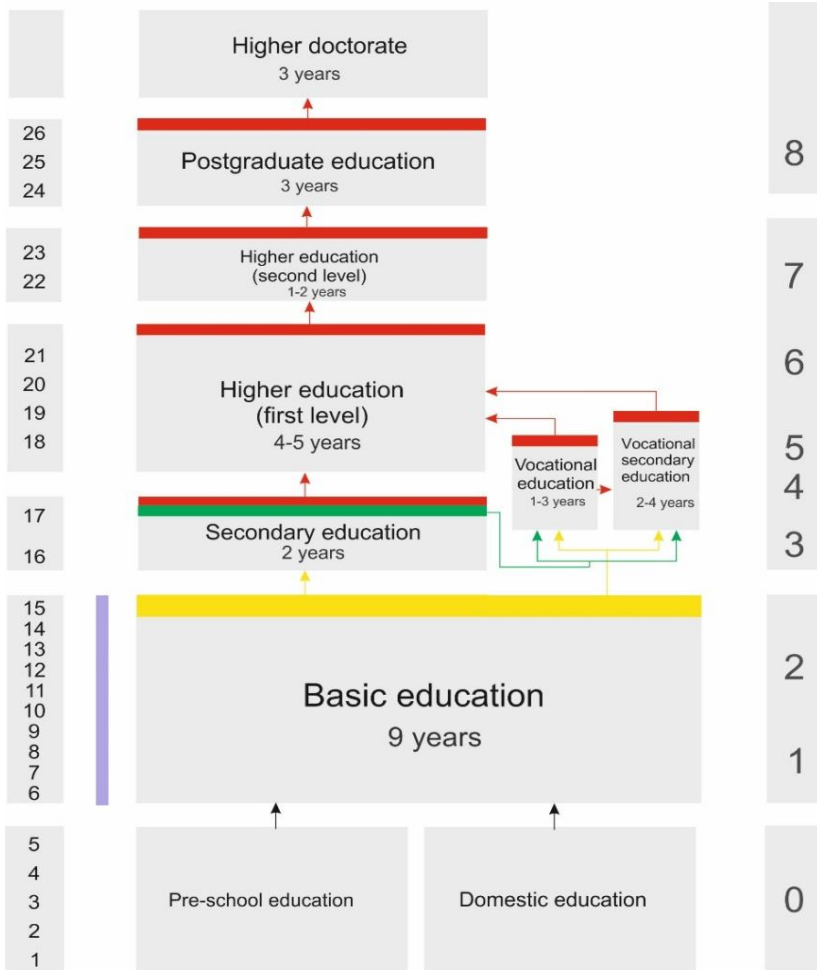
Higher doctorate
3 years

26
25
24

Postgraduate education
3 years

8

23
22

Higher education
(second level)
1-2 years

7

21
20
19
18

Higher education
(first level)
4-5 years

6

Vocational education
1-3 years

Vocational secondary education
2-4 years

5
4

17
16

Secondary education
2 years

3

15
14
13
12
11
10
9
8
7
6

Basic education
9 years

2
1

5
4
3
2
1

Pre-school education

Domestic education

0